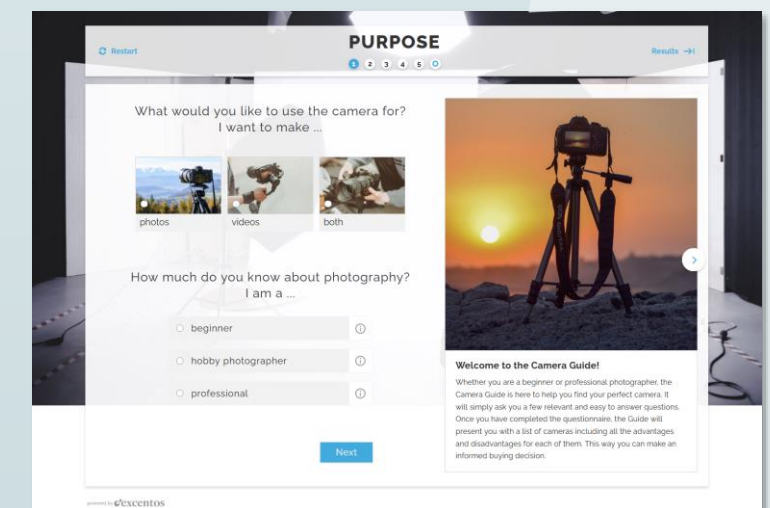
Restart

PURPOSE

1 2 3 4 5

Results

What would you like to use the camera for? I want to make ...

photos

videos

both

How much do you know about photography? I am a ...

beginner

hobby photographer

professional

Next

Welcome to the Camera Guide!

Whether you are a beginner or professional photographer, the Camera Guide is here to help you find your perfect camera. It will simply ask you a few relevant and easy to answer questions. Once you have completed the questionnaire, the Guide will present you with a list of cameras including all the advantages and disadvantages for each of them. This way you can make an informed buying decision.

powered by excentos